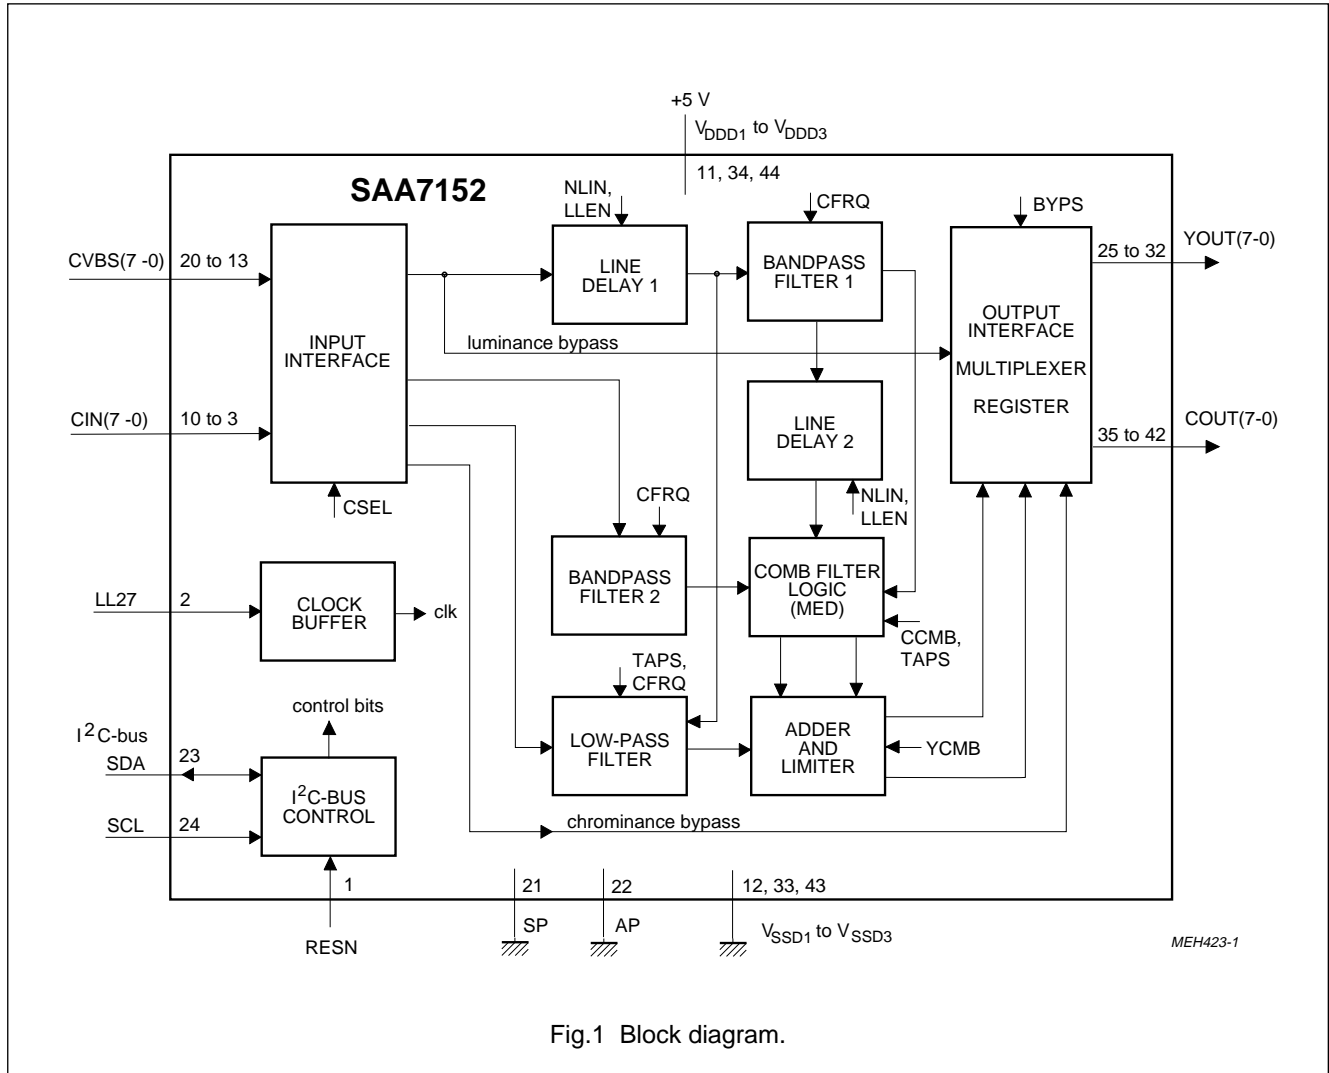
+5 V

$V_{DDD1}$ to $V_{DDD3}$

11, 34, 44

SAA7152

NLIN, LLEN

CFRQ

BYPS

CVBS(7 -0)

20 to 13

INPUT INTERFACE

LINE DELAY 1

BANDPASS FILTER 1

OUTPUT INTERFACE

MULTIPLEXER

REGISTER

25 to 32

YOUT(7-0)

luminance bypass

CIN(7 -0)

10 to 3

LINE DELAY 2

35 to 42

COUT(7-0)

CSEL

CFRQ

NLIN, LLEN

BANDPASS FILTER 2

COMB FILTER LOGIC (MED)

LL27

2

CLOCK BUFFER

clk

CCMB, TAPS

TAPS, CFRQ

control bits

$I^2$C-bus

LOW-PASS FILTER

ADDER AND LIMITER

YCMB

SDA

23

$I^2$C-BUS CONTROL

SCL

24

chrominance bypass

1

21

22

12, 33, 43

SP

AP

$V_{SSD1}$ to $V_{SSD3}$

RESN

MEH423-1

Fig.1 Block diagram.